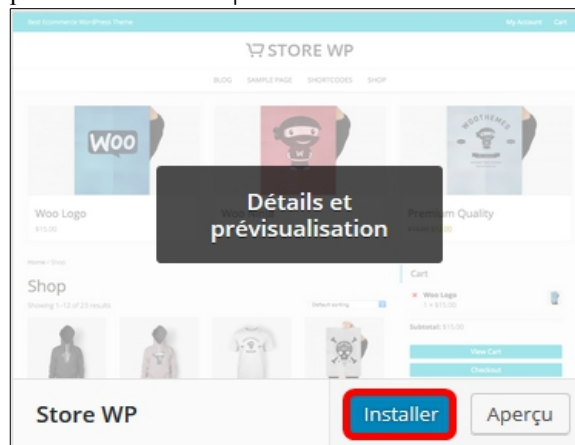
Best Ecommerce WordPress Theme

My Account Cart

STORE WP

BLOG SAMPLE PAGE SHORTCODES SHOP

WOO

Woo Logo

$15.00

Woo

Premium Quality

Détails et prévisualisation

Home / Shop

Shop

Showing 1–12 of 23 results

Default sorting

Cart

Woo Logo

1 × $15.00

Subtotal: $15.00

View Cart

Checkout

Store WP

Installer

Aperçu